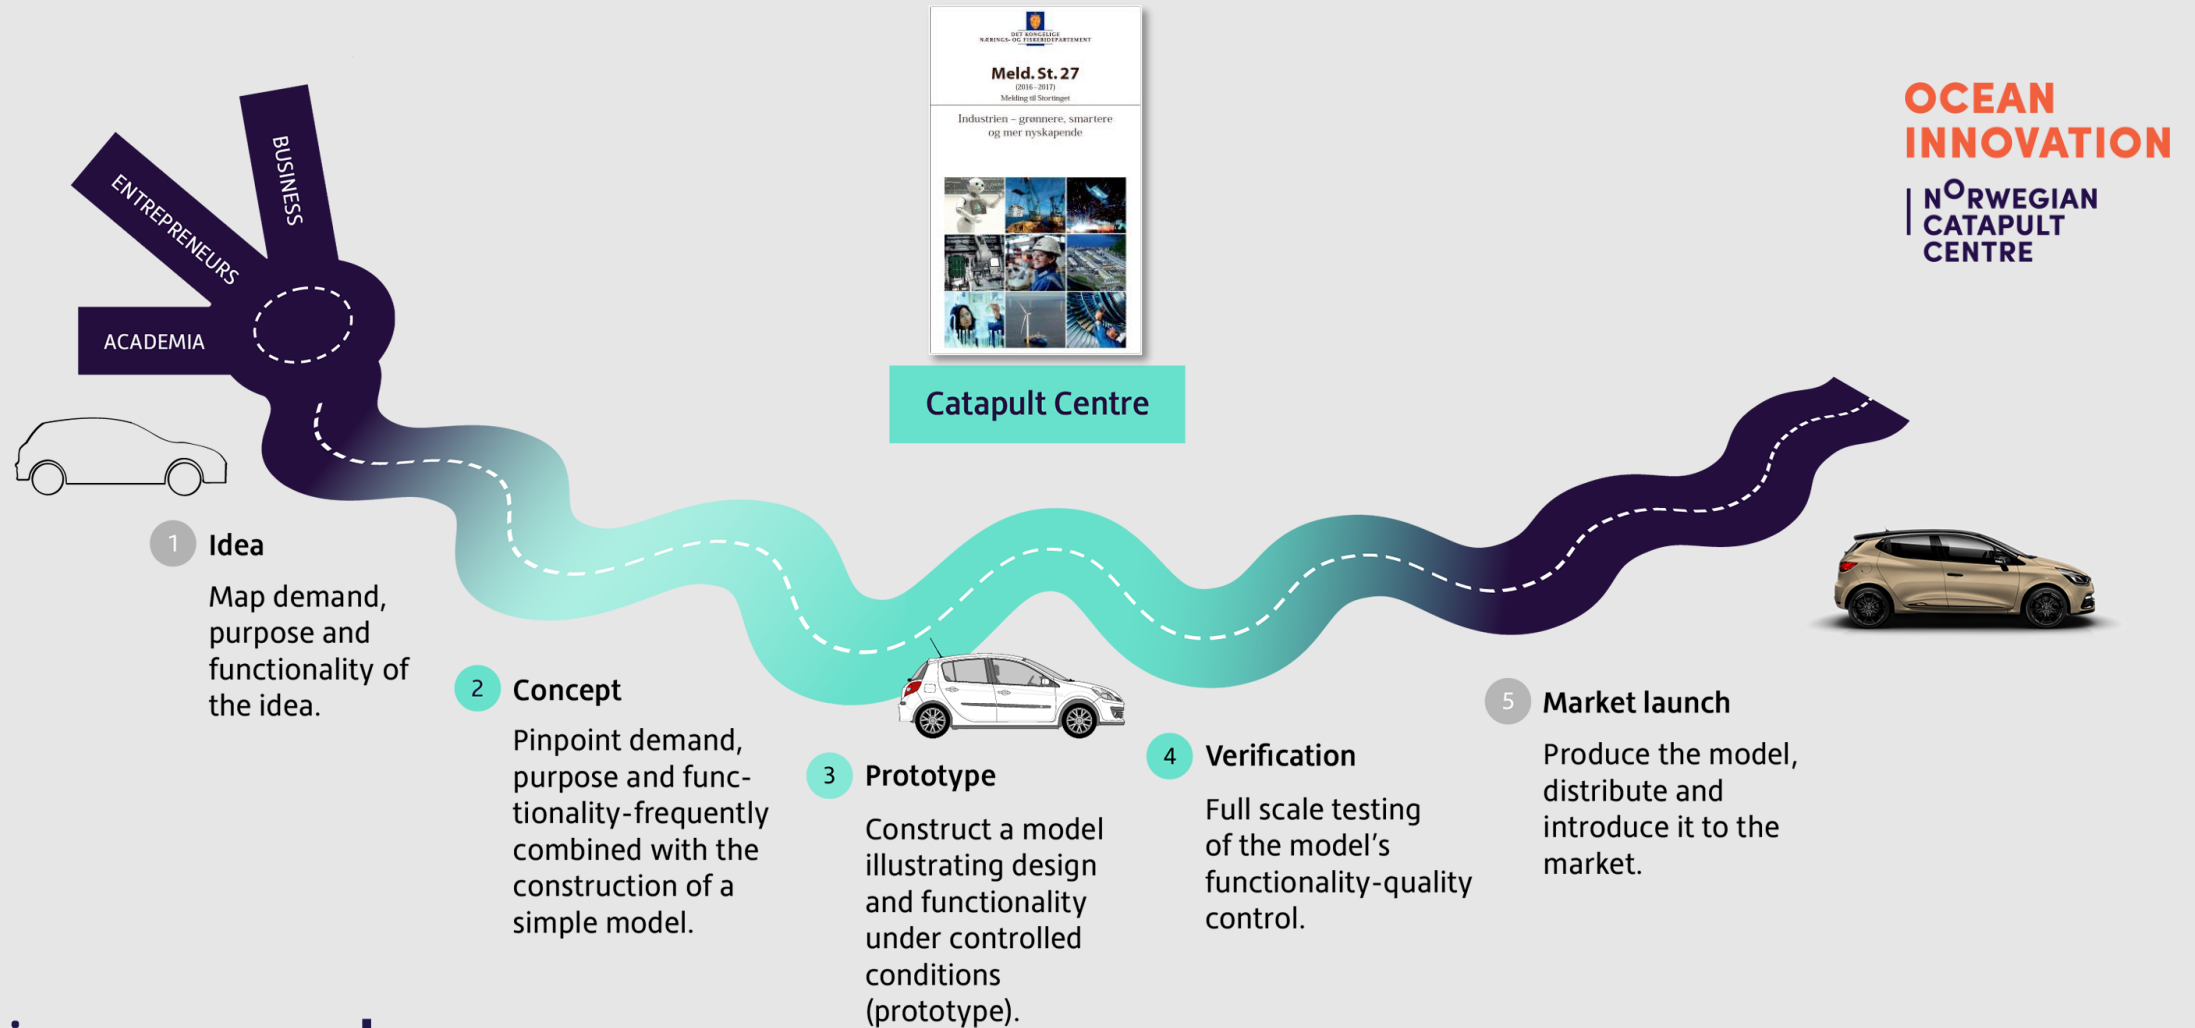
DET KONGELIGE NÆRINGS- OG FISKERIDEPARTEMENT

Meld. St. 27
(2016 – 2017)
Melding til Stortinget

Industrien – grønnere, smartere og mer nyskapende

OCEAN INNOVATION
NORWEGIAN CATAPULT CENTRE

BUSINESS
ENTREPRENEURS
ACADEMIA

Catapult Centre

1 Idea
Map demand, purpose and functionality of the idea.

2 Concept
Pinpoint demand, purpose and functionality-frequently combined with the construction of a simple model.

3 Prototype
Construct a model illustrating design and functionality under controlled conditions (prototype).

4 Verification
Full scale testing of the model's functionality-quality control.

5 Market launch
Produce the model, distribute and introduce it to the market.